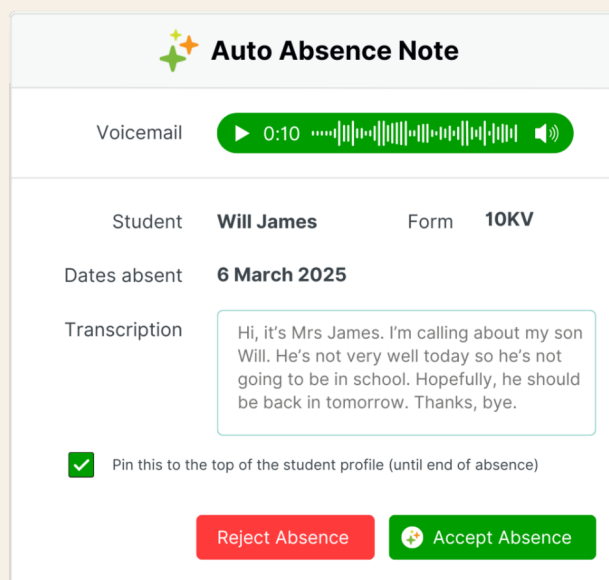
Auto Absence Note

Voicemail 0:10

Student Will James Form 10KV

Dates absent 6 March 2025

Transcription Hi, it’s Mrs James. I’m calling about my son Will. He’s not very well today so he’s not going to be in school. Hopefully, he should be back in tomorrow. Thanks, bye.

Pin this to the top of the student profile (until end of absence)

Reject Absence Accept Absence